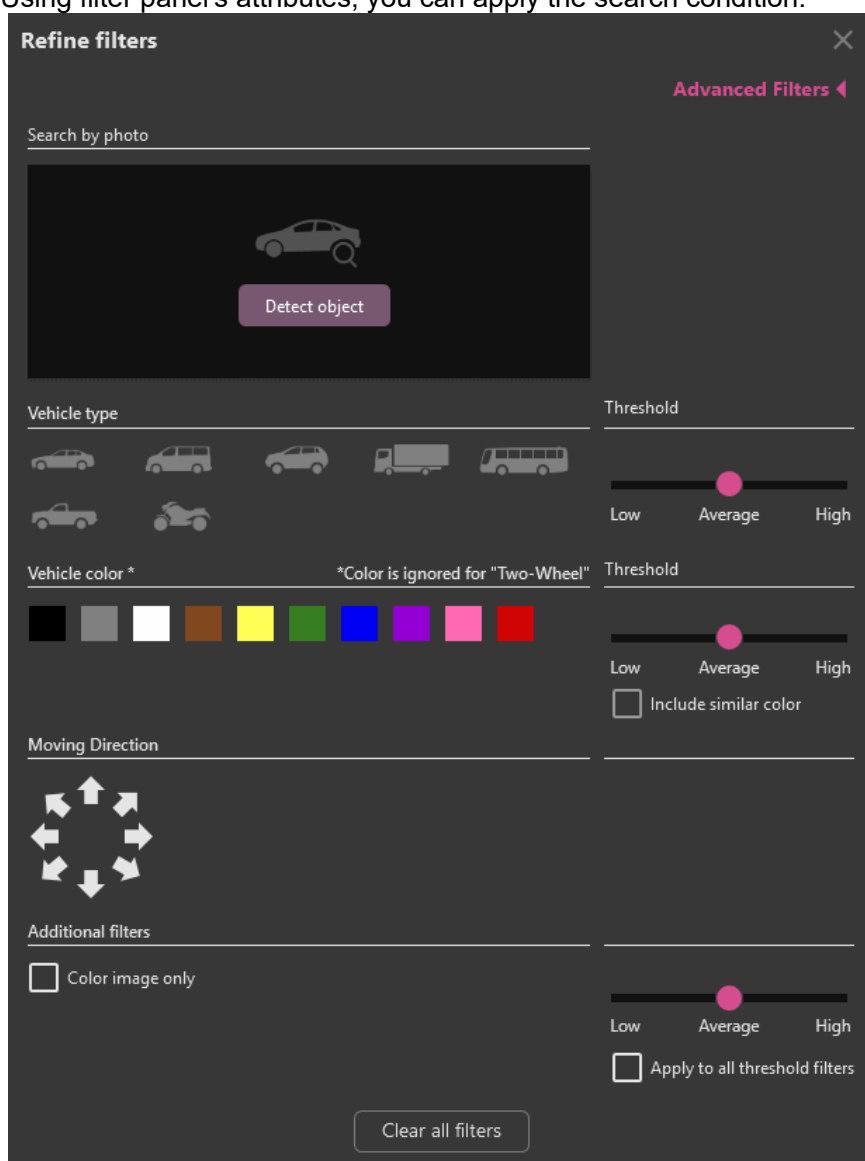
Using filter panel's attributes, you can apply the search condition.

Refine filters

Advanced Filters

Search by photo

Detect object

Vehicle type

Threshold

Low Average High

Vehicle color *

*Color is ignored for "Two-Wheel"

Threshold

Low Average High

Include similar color

Moving Direction

Additional filters

Color image only

Low Average High

Apply to all threshold filters

Clear all filters